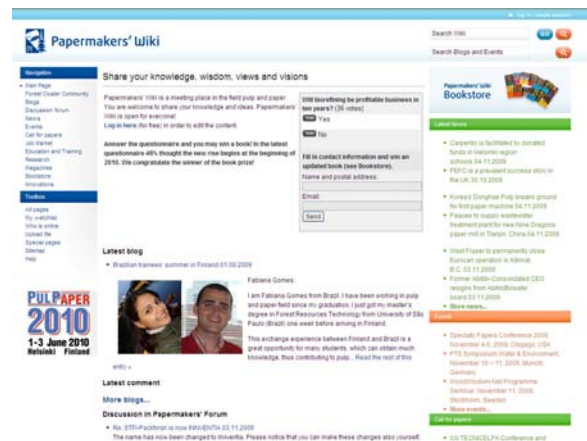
Log in / Create account

Papermakers' Wiki

Search Wiki

Search Blogs and Events

Navigation
Main Page
Forest Cluster Community
Blogs
Discussion forum
News
Events
Call for papers
Job Market
Education and Training
Research
Magazines
Bookstore
Innovations

Toolbox
All pages
My watchlist
Who is online
Upload file
Special pages
Sitemap
Help

PULPAPER 2010
1-3 June 2010
Helsinki Finland

Share your knowledge, wisdom, views and visions

Papermakers' Wiki is a meeting place in the field pulp and paper. You are welcome to share your knowledge and ideas. Papermakers' Wiki is open for everyone!
Log in here (for free) in order to edit the content.

Answer the questionnaire and you may win a book! In the latest questionnaire 46% thought the new rise begins at the beginning of 2010. We congratulate the winner of the book prize!

Will biorefining be profitable business in ten years? (36 votes)
Yes
No

Fill in contact information and win an updated book (see Bookstore).
Name and postal address:
Email:
Send

Latest blog
Brazilian trainees' summer in Finland 01.09.2009

Fabiana Gomes

I am Fabiana Gomes from Brazil. I have been working in pulp and paper field since my graduation. I just got my master's degree in Forest Resources Technology from University of São Paulo (Brazil) one week before arriving in Finland.

This exchange experience between Finland and Brazil is a great opportunity for many students, which can obtain much knowledge, thus contributing to pulp... Read the rest of this entry »

Latest comment

More blogs...

Discussion in Papermakers' Forum
Re: STFI-Packforsk is now INNVENTIA 03.11.2009
The name has now been changed to Innventia. Please notice that you can make these changes also yourself.

Papermakers' Wiki Bookstore

Latest News
Carpentry is facilitated by donated funds in Vaccinio region schools 04.11.2009
PEFC is a prevalent success story in the UK 30.10.2009
Kowa's Dinghae Pulp breaks ground for first paper machine 04.11.2009
Paques to supply wastewater treatment plant for new Nine Dragons paper mill in Tianjin, China 04.11.2009
Weyerhaeuser to permanently close Burncan operation in Kitimat, B.C. 03.11.2009
Former AbitibiBowater-Consolidated CEO resigns from AbitibiBowater board 03.11.2009
More news...

Events
Specialty Papers Conference 2009 November 4-6, 2009, Chicago, USA
PTS Symposium Water & Environment, November 10 – 11, 2009, Munich, Germany
WoodWisdom-Net Programme Seminar November 11, 2009, Stockholm, Sweden
More events...

Call for papers
XXI TECNICELPA Conference and